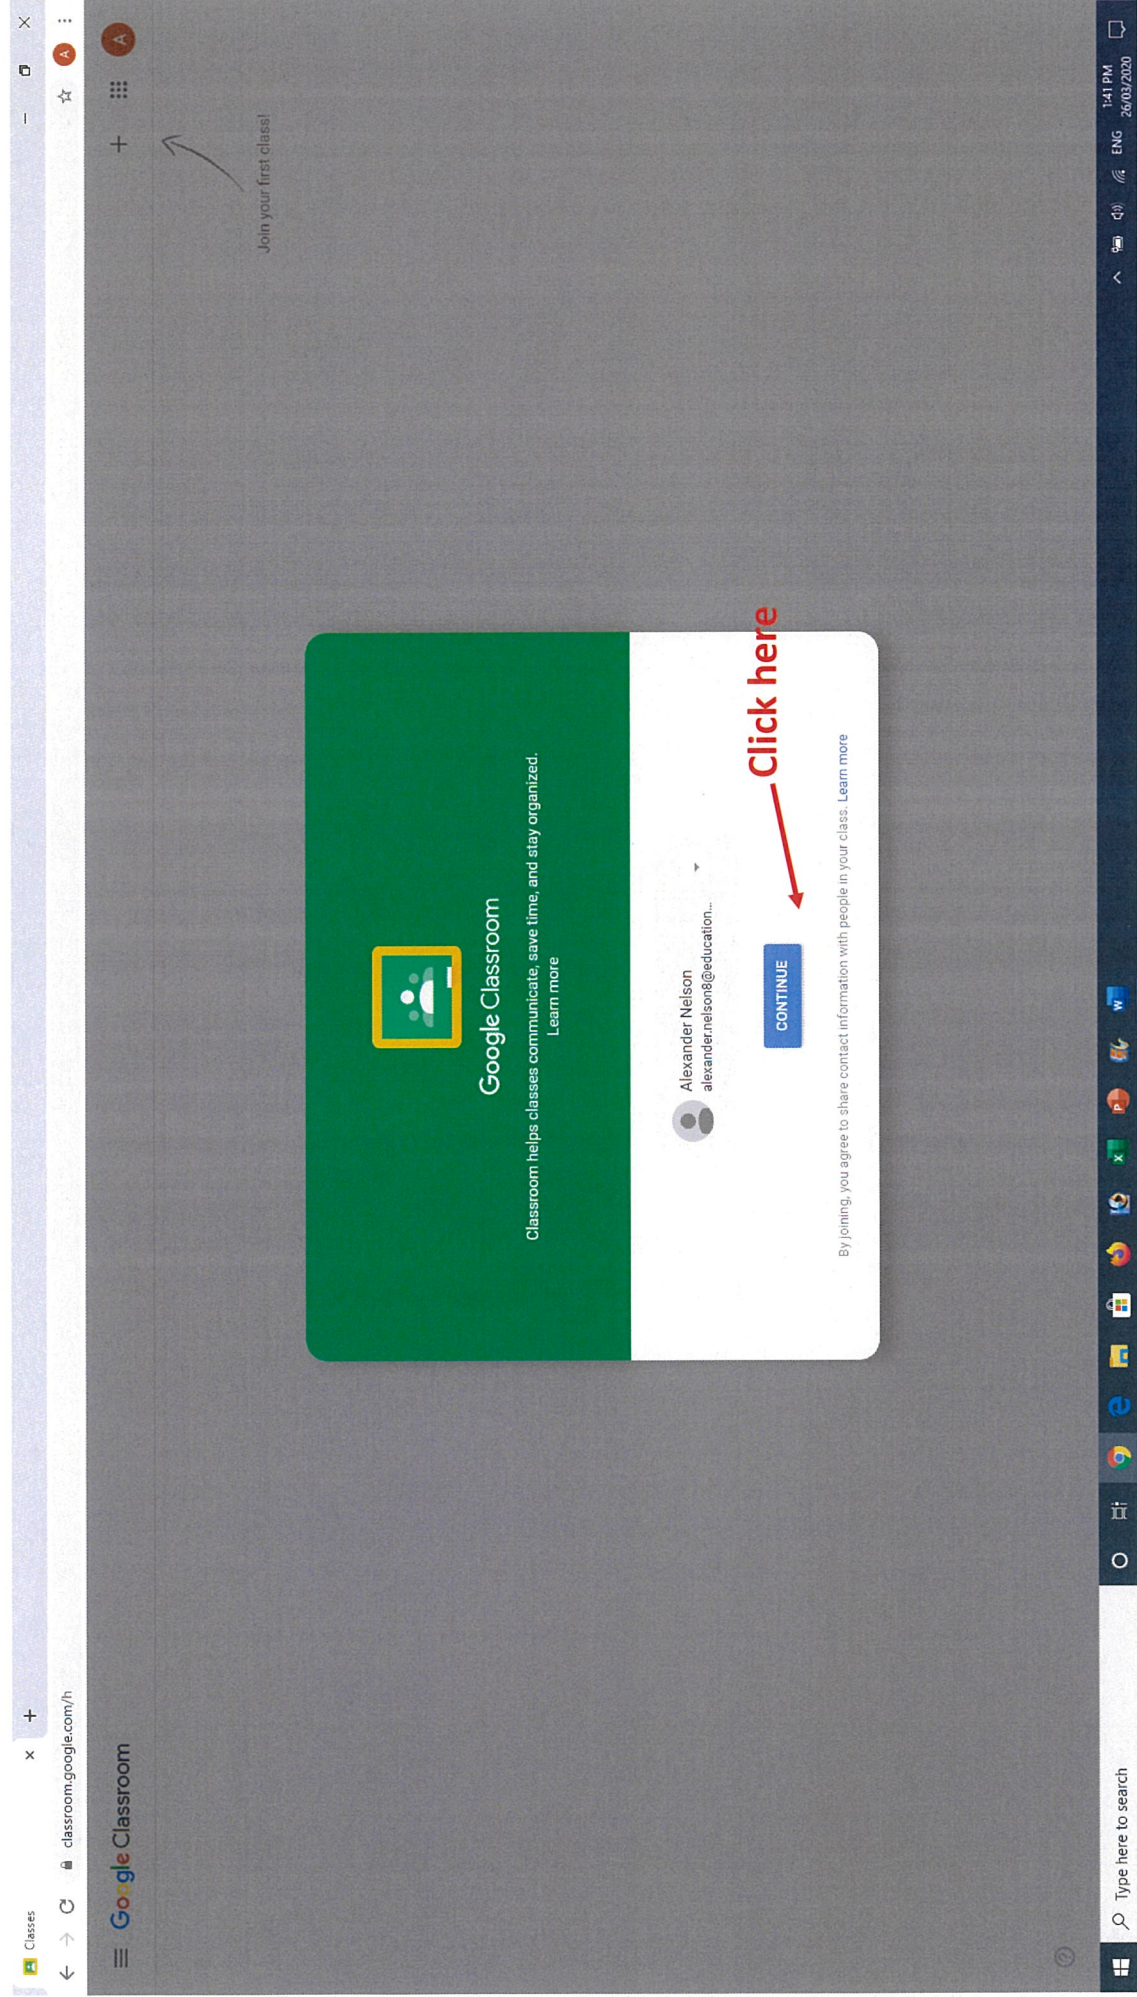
Classes
classroom.google.com/h
Google Classroom
Join your first class!

Google Classroom
Classroom helps classes communicate, save time, and stay organized. Learn more

Alexander Nelson
alexander.nelson8@education...

CONTINUE

Click here

By joining, you agree to share contact information with people in your class. Learn more

Type here to search
ENG
1:41 PM
26/03/2020